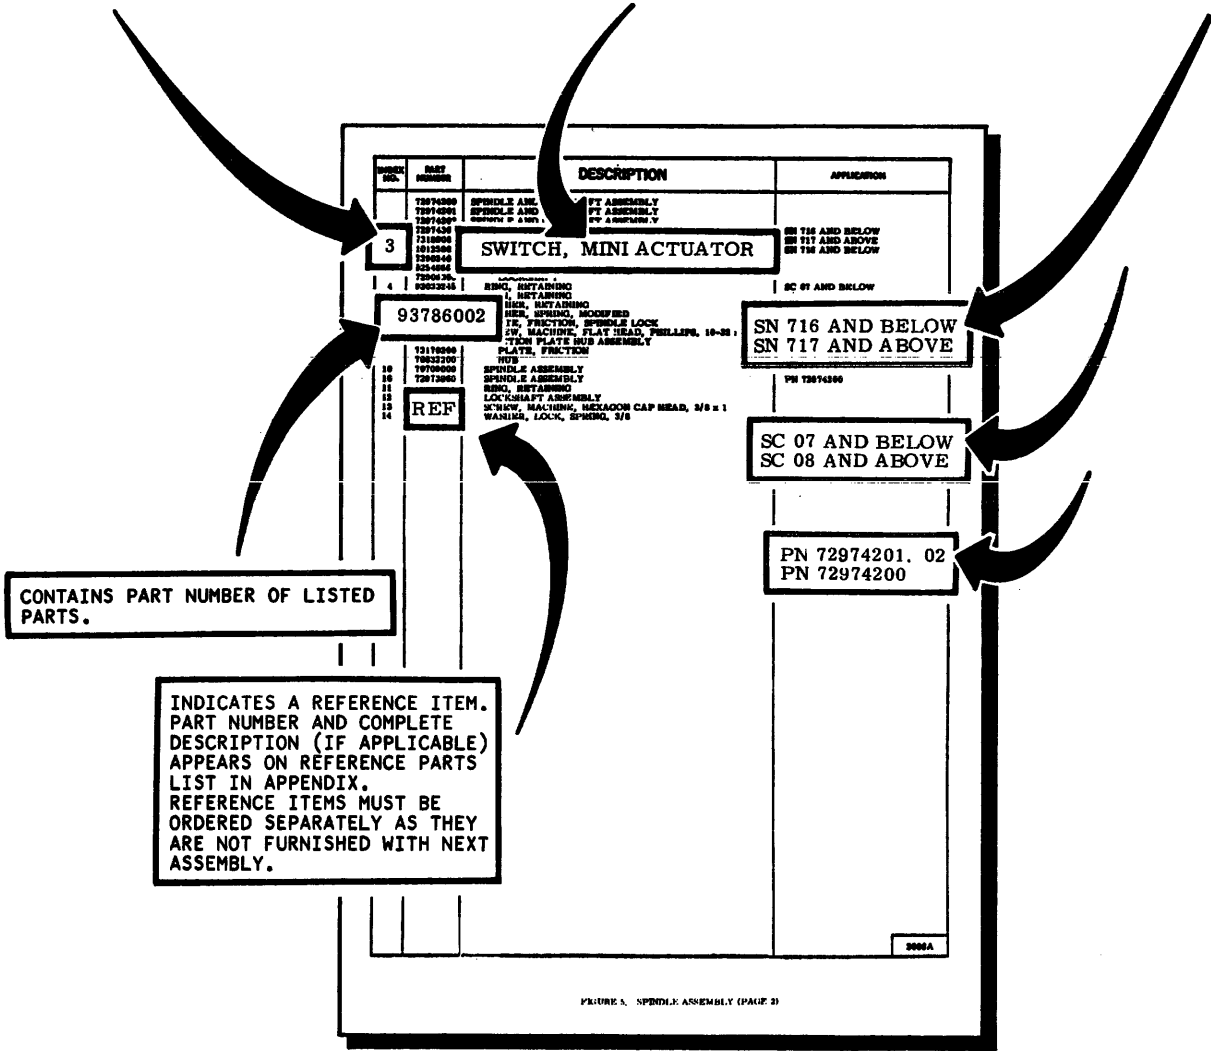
| INDEX NO. | PART NUMBER | DESCRIPTION | APPLICATION |
|---|---|---|---|
| | 72974200 | SPINDLE ASS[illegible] FT ASSEMBLY | |
| | 72974201 | SPINDLE AND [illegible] FT ASSEMBLY | |
| | 72974202 | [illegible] FT ASSEMBLY | |
| | 7297436 | | SN 716 AND BELOW |
| 3 | 7318000 | SWITCH, MINI ACTUATOR | SN 717 AND ABOVE |
| | 1012500 | | SN 716 AND BELOW |
| | 7306040 | | |
| | 8254866 | | |
| | 7290130 | | |
| 4 | 93033245 | RING, RETAINING | SC 07 AND BELOW |
| | 93786002 | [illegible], RETAINING | SN 716 AND BELOW |
| | | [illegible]HER, RETAINING | SN 717 AND ABOVE |
| | | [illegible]HER, SPRING, MODIFIED | |
| | | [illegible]TE, FRICTION, SPINDLE LOCK | |
| | | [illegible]W, MACHINE, FLAT HEAD, PHILLIPS, 10-32 | |
| | | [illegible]TION PLATE HUB ASSEMBLY | |
| | 73170000 | PLATE, FRICTION | |
| | 70032200 | HUB | |
| 10 | 70700000 | SPINDLE ASSEMBLY | |
| 10 | 72973060 | SPINDLE ASSEMBLY | PN 72974200 |
| 11 | | RING, RETAINING | |
| 12 | | LOCKSHAFT ASSEMBLY | |
| 13 | REF | SCREW, MACHINE, HEXAGON CAP HEAD, 3/8 x 1 | |
| 14 | | WASHER, LOCK, SPRING, 3/8 | |

SC 07 AND BELOW
SC 08 AND ABOVE

PN 72974201, 02
PN 72974200

CONTAINS PART NUMBER OF LISTED PARTS.

INDICATES A REFERENCE ITEM. PART NUMBER AND COMPLETE DESCRIPTION (IF APPLICABLE) APPEARS ON REFERENCE PARTS LIST IN APPENDIX. REFERENCE ITEMS MUST BE ORDERED SEPARATELY AS THEY ARE NOT FURNISHED WITH NEXT ASSEMBLY.

3006A

FIGURE 5. SPINDLE ASSEMBLY (PAGE 2)